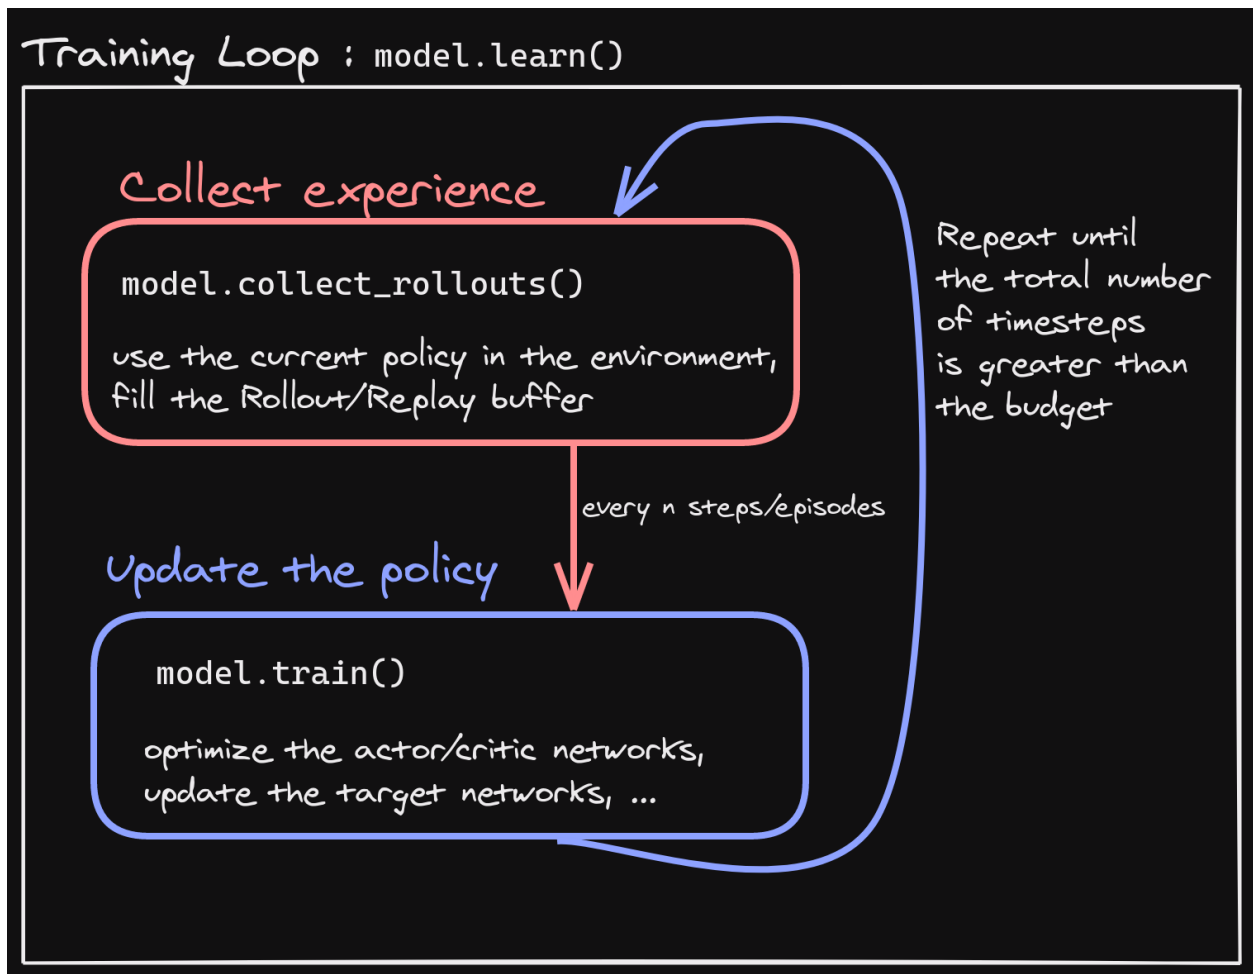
Training Loop : model.learn()

Collect experience

model.collect_rollouts()

use the current policy in the environment, fill the Rollout/Replay buffer

Repeat until the total number of timesteps is greater than the budget

every n steps/episodes

Update the policy

model.train()

optimize the actor/critic networks, update the target networks, ...